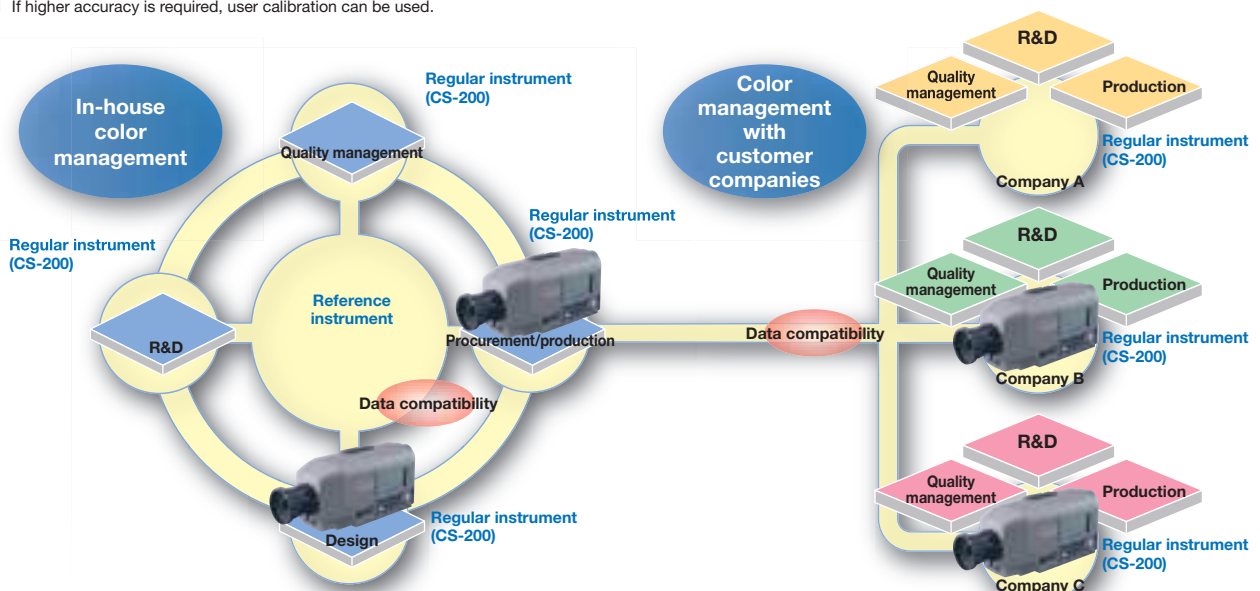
If higher accuracy is required, user calibration can be used.

In-house color management

Regular instrument (CS-200)

Quality management

Regular instrument (CS-200)

Regular instrument (CS-200)

Reference instrument

R&D

Procurement/production

Data compatibility

Design

Regular instrument (CS-200)

Color management with customer companies

R&D

Quality management

Production

Regular instrument (CS-200)

Company A

R&D

Quality management

Production

Data compatibility

Regular instrument (CS-200)

Company B

R&D

Quality management

Production

Regular instrument (CS-200)

Company C